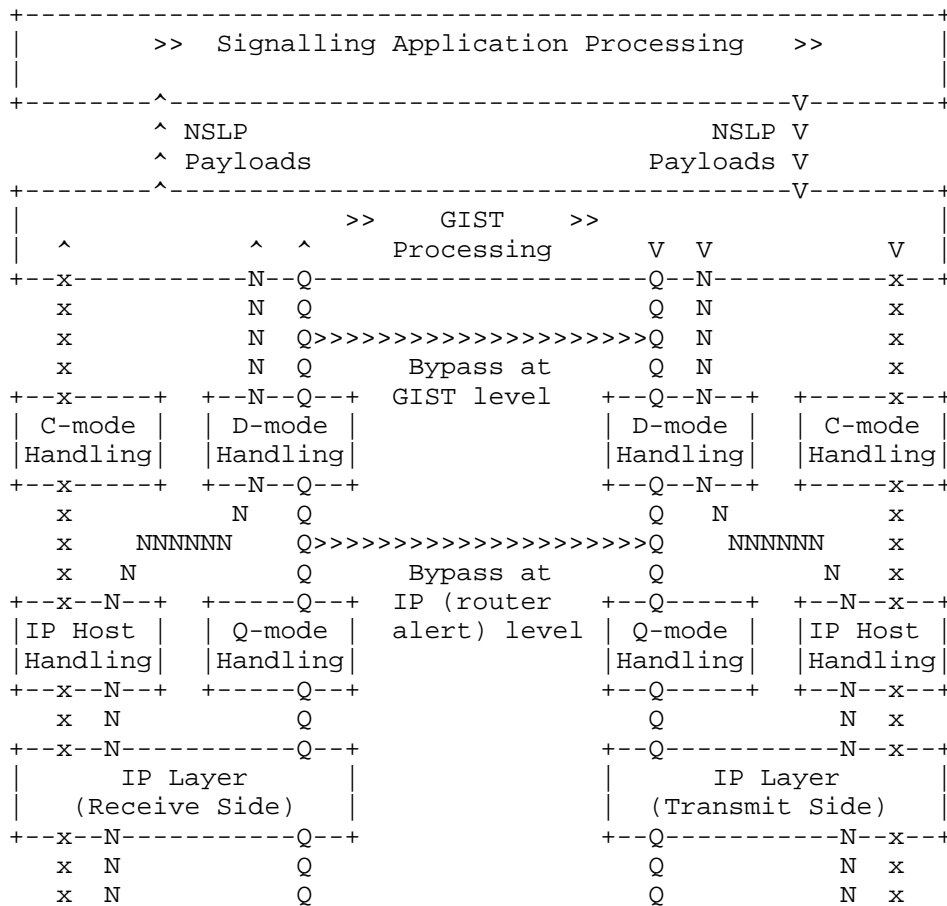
```
+---------------------------------------------------------+
|        >>  Signalling Application Processing   >>       |
|                                                         |
+--------^---------------------------------------V--------+
         ^ NSLP                              NSLP V
         ^ Payloads                       Payloads V
+--------^---------------------------------------V--------+
|                    >>    GIST    >>                     |
|  ^           ^  ^     Processing        V  V          V |
+--x-----------N--Q-----------------------Q--N----------x--+
   x           N  Q                       Q  N          x
   x           N  Q>>>>>>>>>>>>>>>>>>>>>>>Q  N          x
   x           N  Q      Bypass at        Q  N          x
+--x-----+  +--N--Q--+   GIST level    +--Q--N--+  +-----x--+
| C-mode |  | D-mode |                 | D-mode |  | C-mode |
|Handling|  |Handling|                 |Handling|  |Handling|
+--x-----+  +--N--Q--+                 +--Q--N--+  +-----x--+
   x           N  Q                       Q  N          x
   x     NNNNNN   Q>>>>>>>>>>>>>>>>>>>>>>>Q   NNNNNN    x
   x   N          Q      Bypass at        Q        N    x
+--x--N--+  +-----Q--+   IP (router    +--Q-----+  +--N--x--+
|IP Host |  | Q-mode |   alert) level  | Q-mode |  |IP Host |
|Handling|  |Handling|                 |Handling|  |Handling|
+--x--N--+  +-----Q--+                 +--Q-----+  +--N--x--+
   x  N           Q                       Q            N  x
+--x--N-----------Q--+                 +--Q-----------N--x--+
|      IP Layer      |                 |      IP Layer      |
|   (Receive Side)   |                 |  (Transmit Side)   |
+--x--N-----------Q--+                 +--Q-----------N--x--+
   x  N           Q                       Q            N  x
   x  N           Q                       Q            N  x
```